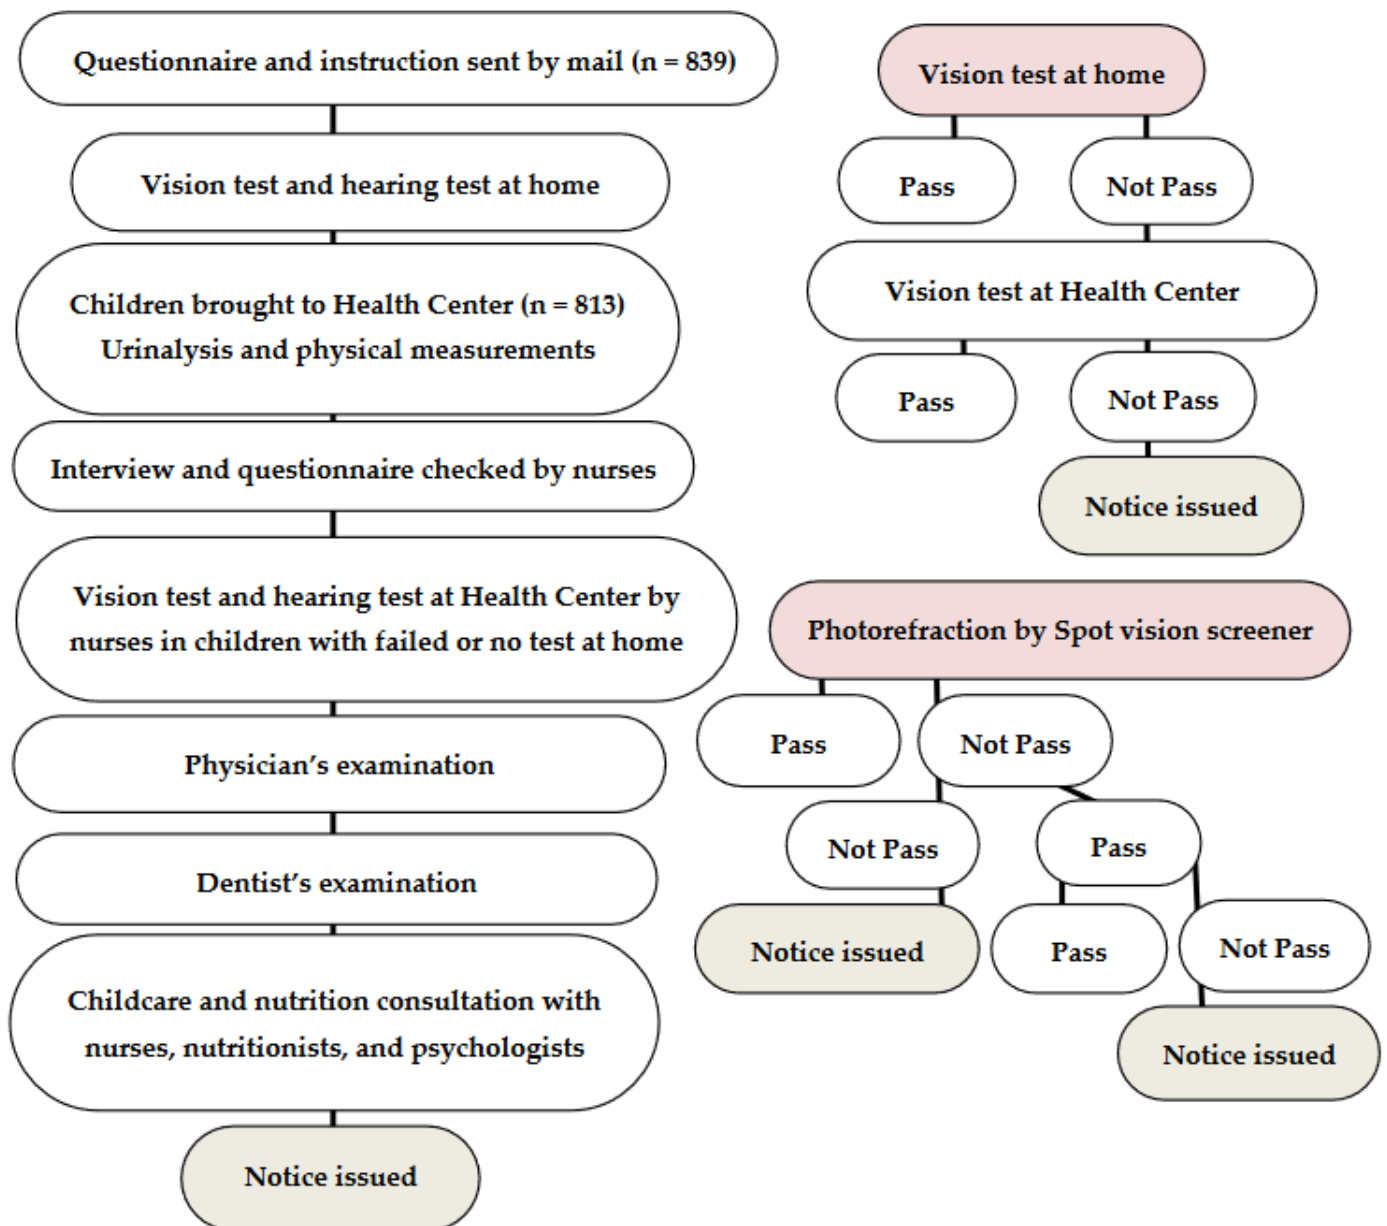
Questionnaire and instruction sent by mail (n = 839)

Vision test and hearing test at home

Children brought to Health Center (n = 813)
Urinalysis and physical measurements

Interview and questionnaire checked by nurses

Vision test and hearing test at Health Center by nurses in children with failed or no test at home

Physician’s examination

Dentist’s examination

Childcare and nutrition consultation with nurses, nutritionists, and psychologists

Notice issued

Vision test at home

Pass

Not Pass

Vision test at Health Center

Pass

Not Pass

Notice issued

Photorefraction by Spot vision screener

Pass

Not Pass

Not Pass

Pass

Notice issued

Pass

Not Pass

Notice issued